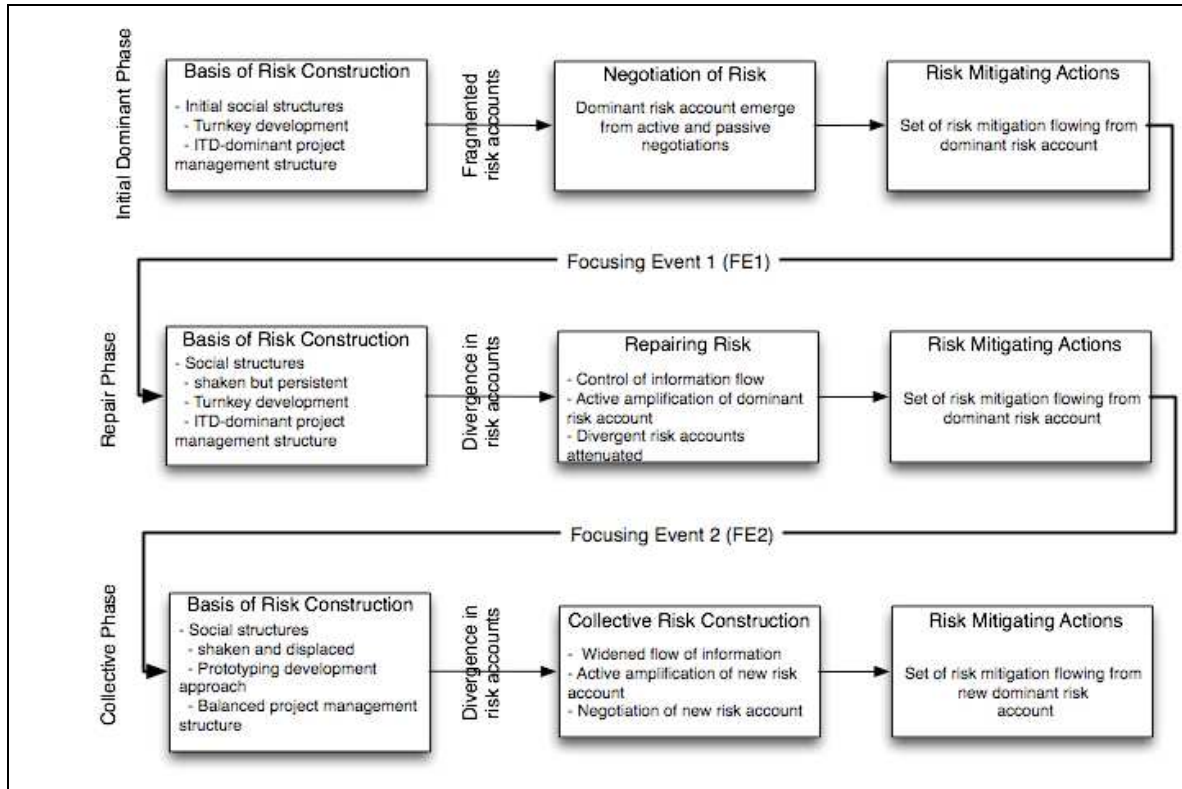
Initial Dominant Phase

Basis of Risk Construction
- Initial social structures
- Turnkey development
- ITD-dominant project management structure

Fragmented risk accounts

Negotiation of Risk
Dominant risk account emerge from active and passive negotiations

Risk Mitigating Actions
Set of risk mitigation flowing from dominant risk account

Focusing Event 1 (FE1)

Repair Phase

Basis of Risk Construction
- Social structures
- shaken but persistent
- Turnkey development
- ITD-dominant project management structure

Divergence in risk accounts

Repairing Risk
- Control of information flow
- Active amplification of dominant risk account
- Divergent risk accounts attenuated

Risk Mitigating Actions
Set of risk mitigation flowing from dominant risk account

Focusing Event 2 (FE2)

Collective Phase

Basis of Risk Construction
- Social structures
- shaken and displaced
- Prototyping development approach
- Balanced project management structure

Divergence in risk accounts

Collective Risk Construction
- Widened flow of information
- Active amplification of new risk account
- Negotiation of new risk account

Risk Mitigating Actions
Set of risk mitigation flowing from new dominant risk account